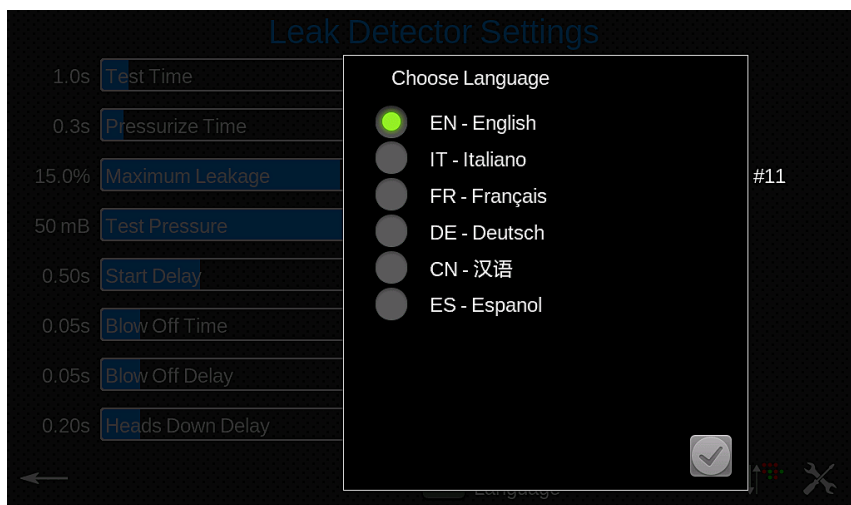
Leak Detector Settings

1.0s Test Time
0.3s Pressurize Time
15.0% Maximum Leakage
50 mB Test Pressure
0.50s Start Delay
0.05s Blow Off Time
0.05s Blow Off Delay
0.20s Heads Down Delay

#11

Choose Language

EN - English
IT - Italiano
FR - Français
DE - Deutsch
CN - 汉语
ES - Espanol

Language